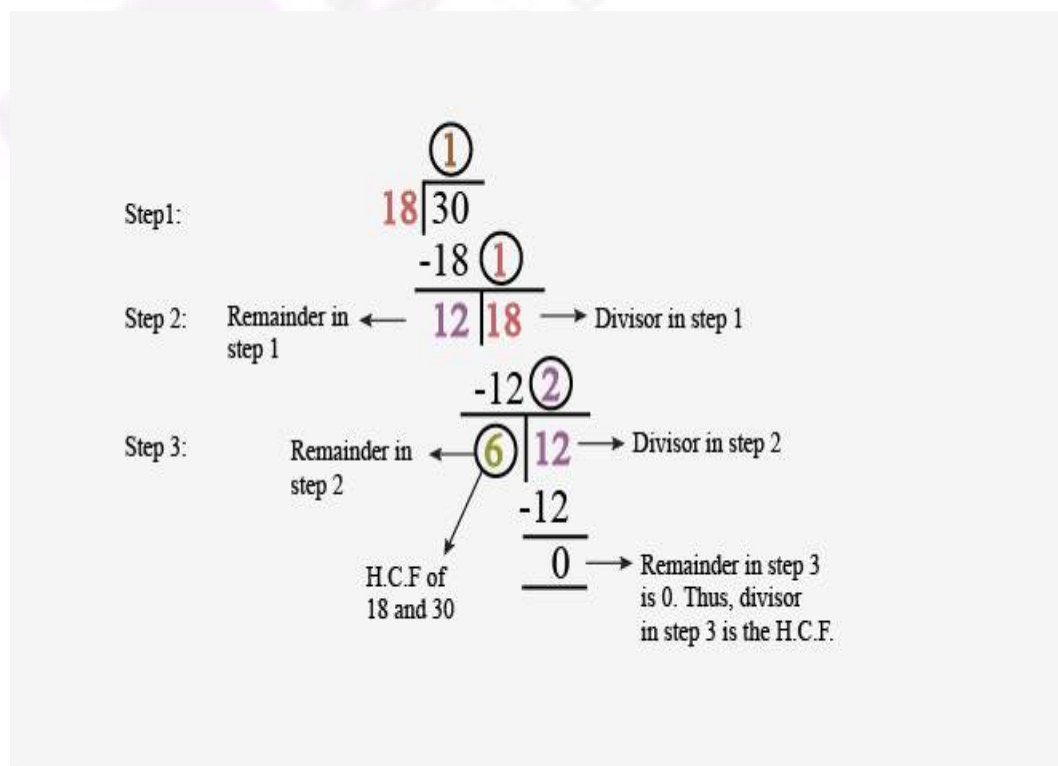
1

Step1: 18 | 30

-18 1

Step 2: Remainder in step 1 ← 12 | 18 → Divisor in step 1

-12 2

Step 3: Remainder in step 2 ← 6 | 12 → Divisor in step 2

-12

0 → Remainder in step 3 is 0. Thus, divisor in step 3 is the H.C.F.

H.C.F of 18 and 30